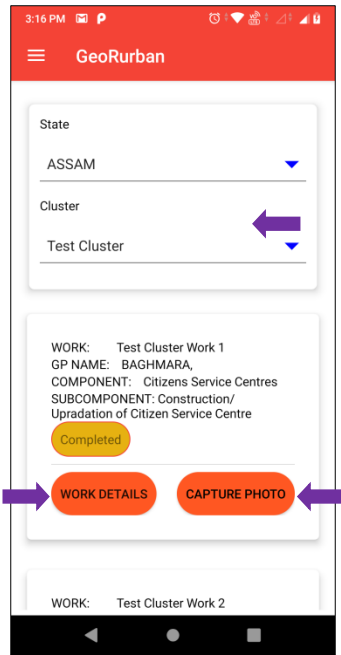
3:16 PM

GeoRurban

State

ASSAM

Cluster

Test Cluster

WORK: Test Cluster Work 1
GP NAME: BAGHMARA,
COMPONENT: Citizens Service Centres
SUBCOMPONENT: Construction/ Upradation of Citizen Service Centre

Completed

WORK DETAILS

CAPTURE PHOTO

WORK: Test Cluster Work 2